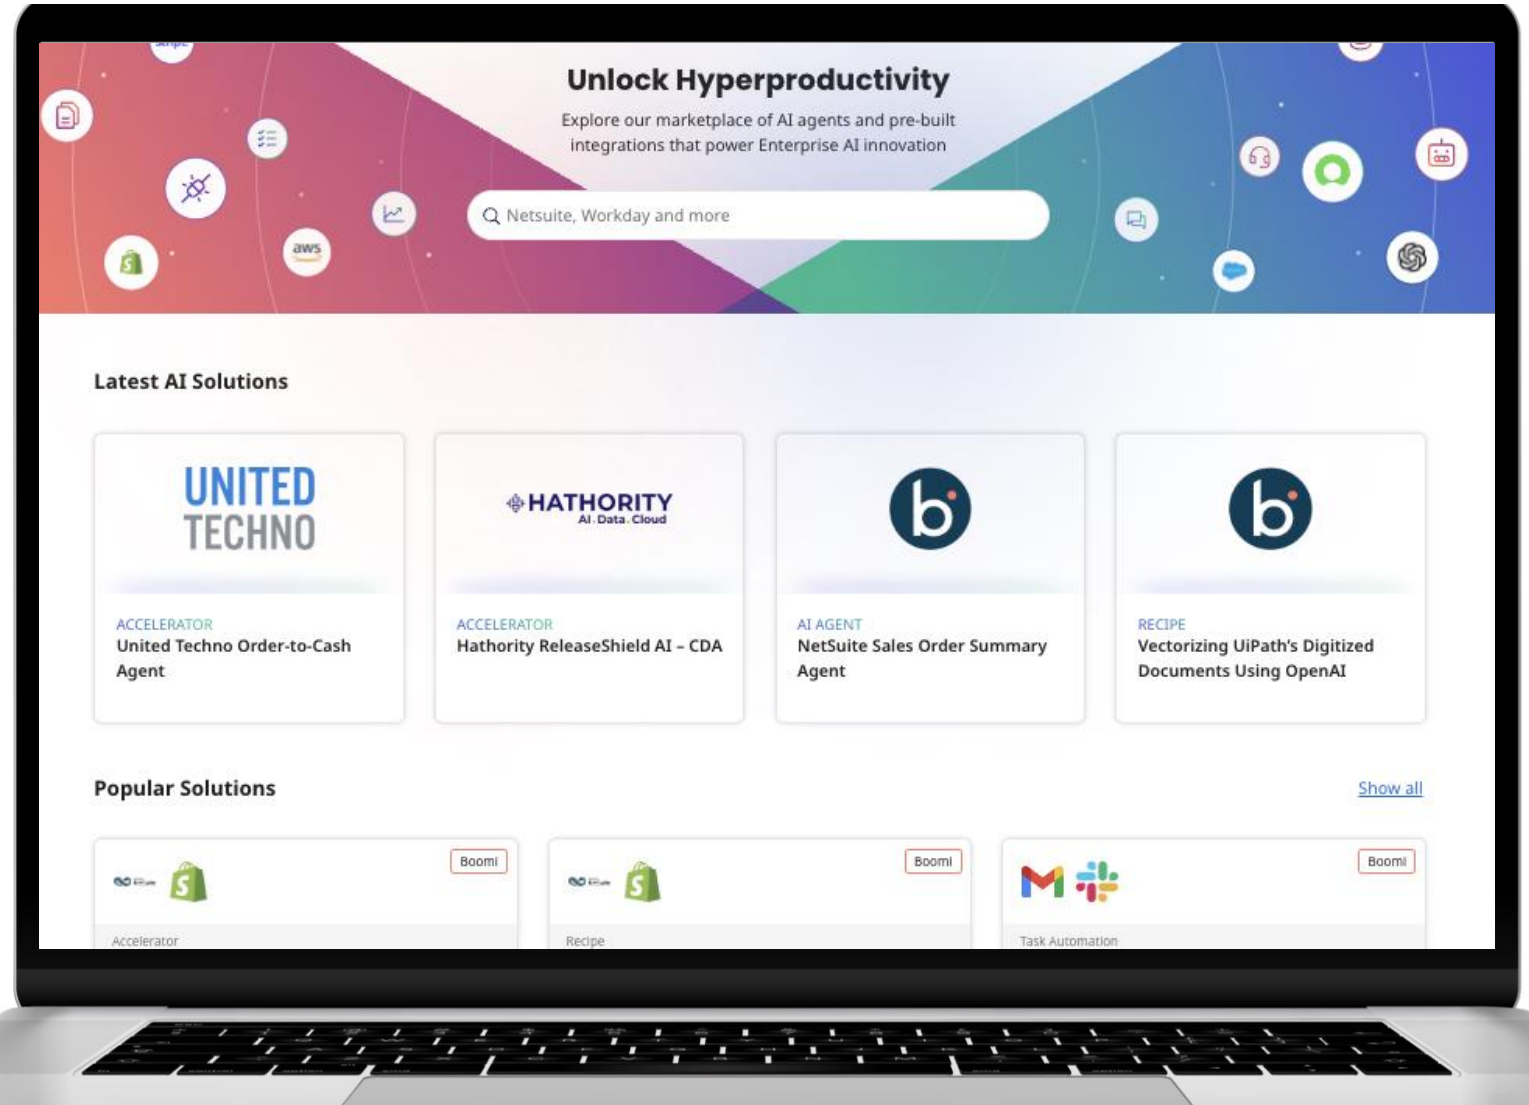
Unlock Hyperproductivity

Explore our marketplace of AI agents and pre-built integrations that power Enterprise AI innovation

Netsuite, Workday and more

aws

Latest AI Solutions

UNITED TECHNO

ACCELERATOR
United Techno Order-to-Cash Agent

HATHORITY
AI . Data . Cloud

ACCELERATOR
Hathority ReleaseShield AI – CDA

AI AGENT
NetSuite Sales Order Summary Agent

RECIPE
Vectorizing UiPath's Digitized Documents Using OpenAI

Popular Solutions

Show all

Boomi

Accelerator

Boomi

Recipe

Boomi

Task Automation